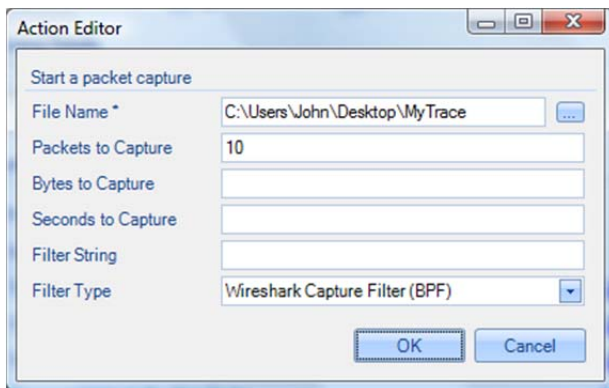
Action Editor

Start a packet capture

File Name * C:\Users\John\Desktop\MyTrace ...

Packets to Capture 10

Bytes to Capture

Seconds to Capture

Filter String

Filter Type Wireshark Capture Filter (BPF)

OK Cancel